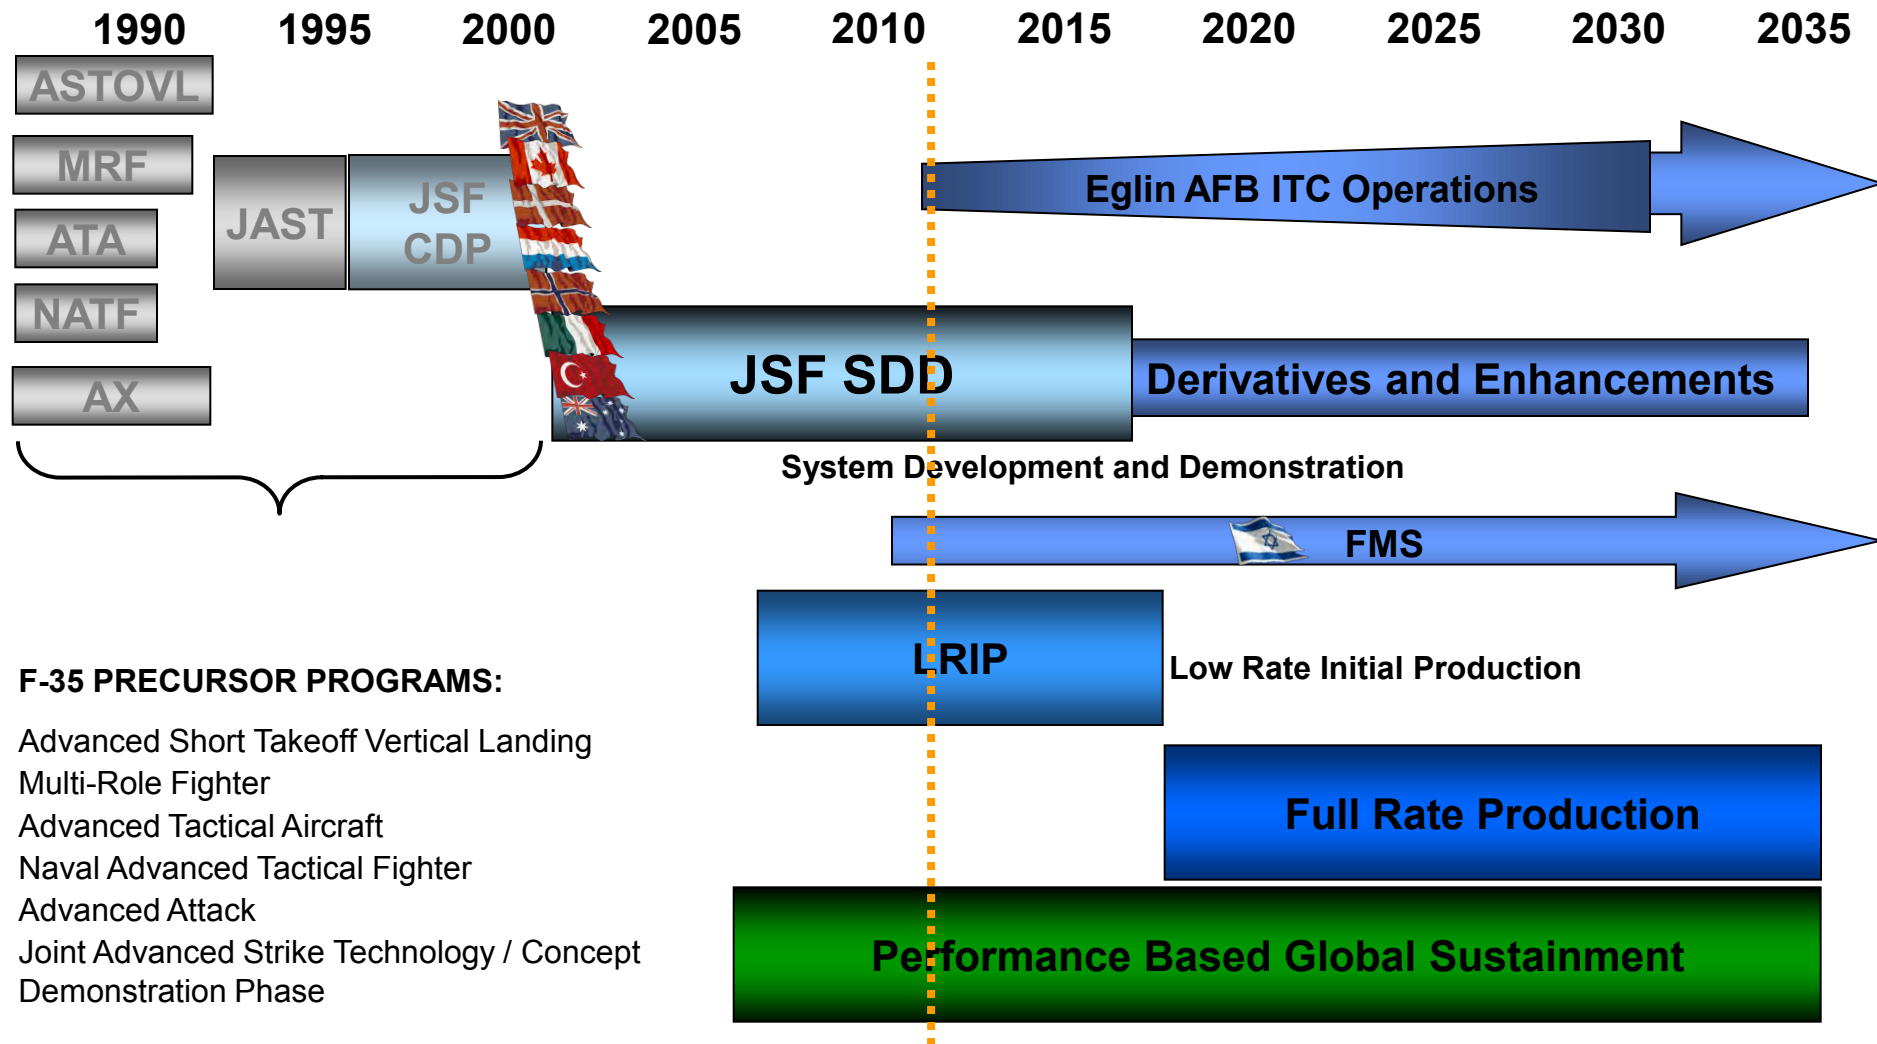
1990 1995 2000 2005 2010 2015 2020 2025 2030 2035

ASTOVL

MRF

ATA

NATF

AX

JAST

JSF CDP

Eglin AFB ITC Operations

JSF SDD

Derivatives and Enhancements

System Development and Demonstration

FMS

LRIP

Low Rate Initial Production

F-35 PRECURSOR PROGRAMS:

Advanced Short Takeoff Vertical Landing
Multi-Role Fighter
Advanced Tactical Aircraft
Naval Advanced Tactical Fighter
Advanced Attack
Joint Advanced Strike Technology / Concept Demonstration Phase

Full Rate Production

Performance Based Global Sustainment